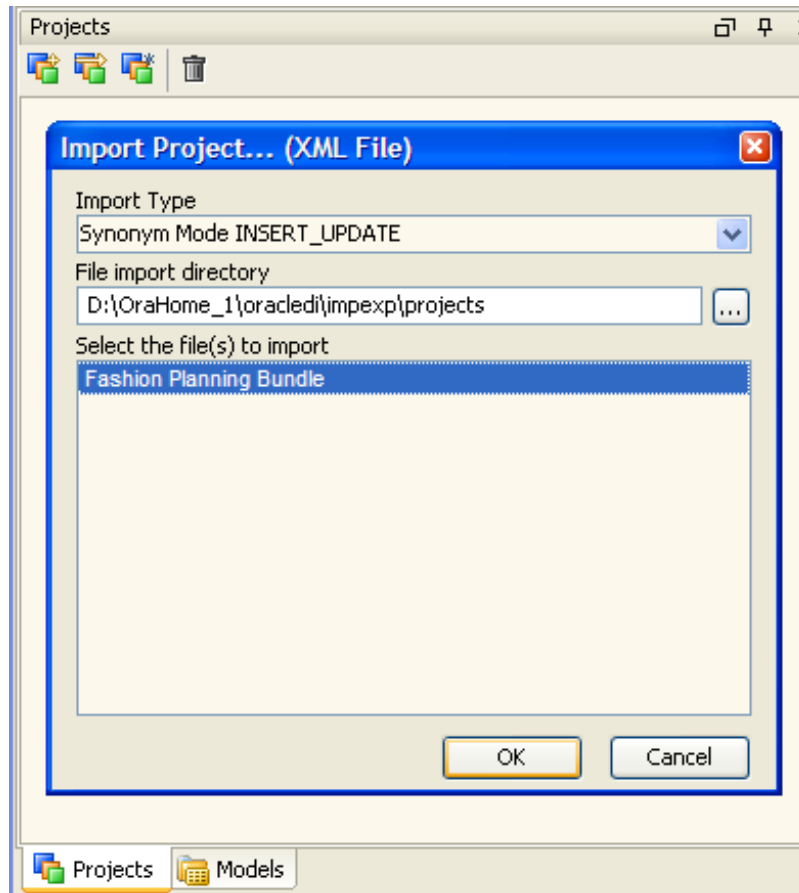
Projects

Import Project... (XML File)

Import Type

Synonym Mode INSERT_UPDATE

File import directory

D:\OraHome_1\oracledi\impexp\projects

...

Select the file(s) to import

Fashion Planning Bundle

OK

Cancel

Projects

Models